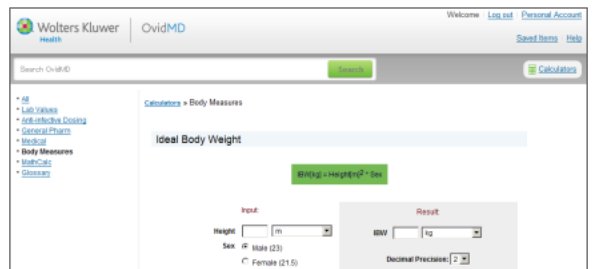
Wolters Kluwer Health | OvidMD

Welcome Log out Personal Account

Saved Items Help

Search OvidMD

Search

Calculators

• All
• Lab Values
• Anti-infective Dosing
• General Pharm
• Medical
• Body Measures
• MathCalc
• Glossary

Calculators » Body Measures

Ideal Body Weight

IBW(kg) = Height(m)$^2$ * Sex

Input

Height m

Sex Male (23)

Female (21.5)

Result

IBW kg

Decimal Precision: 2